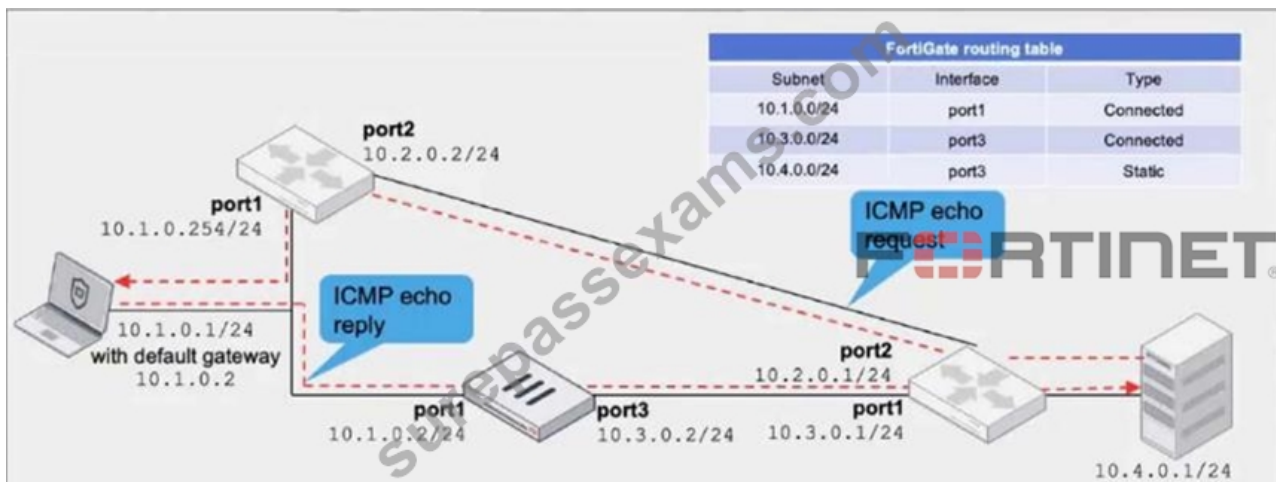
| FortiGate routing table | | |
|---|---|---|
| Subnet | Interface | Type |
| 10.1.0.0/24 | port1 | Connected |
| 10.3.0.0/24 | port3 | Connected |
| 10.4.0.0/24 | port3 | Static |

port2
10.2.0.2/24

port1
10.1.0.254/24

ICMP echo request

FORTINET

ICMP echo reply

10.1.0.1/24
with default gateway
10.1.0.2

port2
10.2.0.1/24

port1
10.1.0.2/24

port3
10.3.0.2/24

port1
10.3.0.1/24

10.4.0.1/24

surepassexams.com